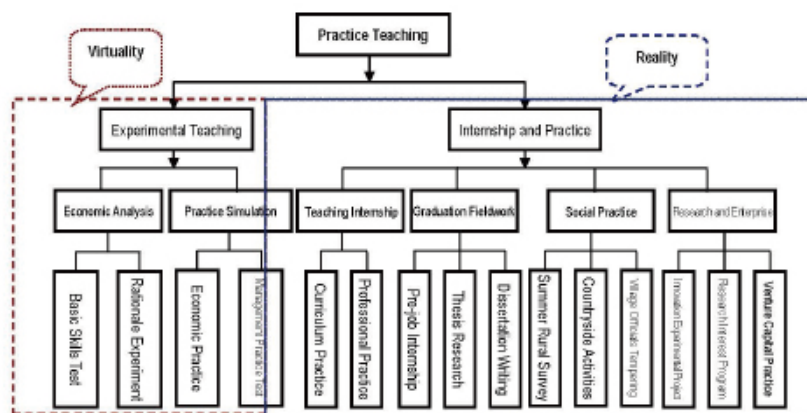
Practice Teaching

Virtuality

Reality

Experimental Teaching

Internship and Practice

Economic Analysis

Practice Simulation

Teaching Internship

Graduation Fieldwork

Social Practice

Research and Enterprise

Basic Skills Test

Rationale Experiment

Economic Practice

Management Practice Test

Curriculum Practice

Professional Practice

Pre-job Internship

Thesis Research

Dissertation Writing

Summer Rural Survey

Countryside Activities

Village Officials Tempering

Innovation Experimental Project

Research Interest Program

Venture Capital Practice